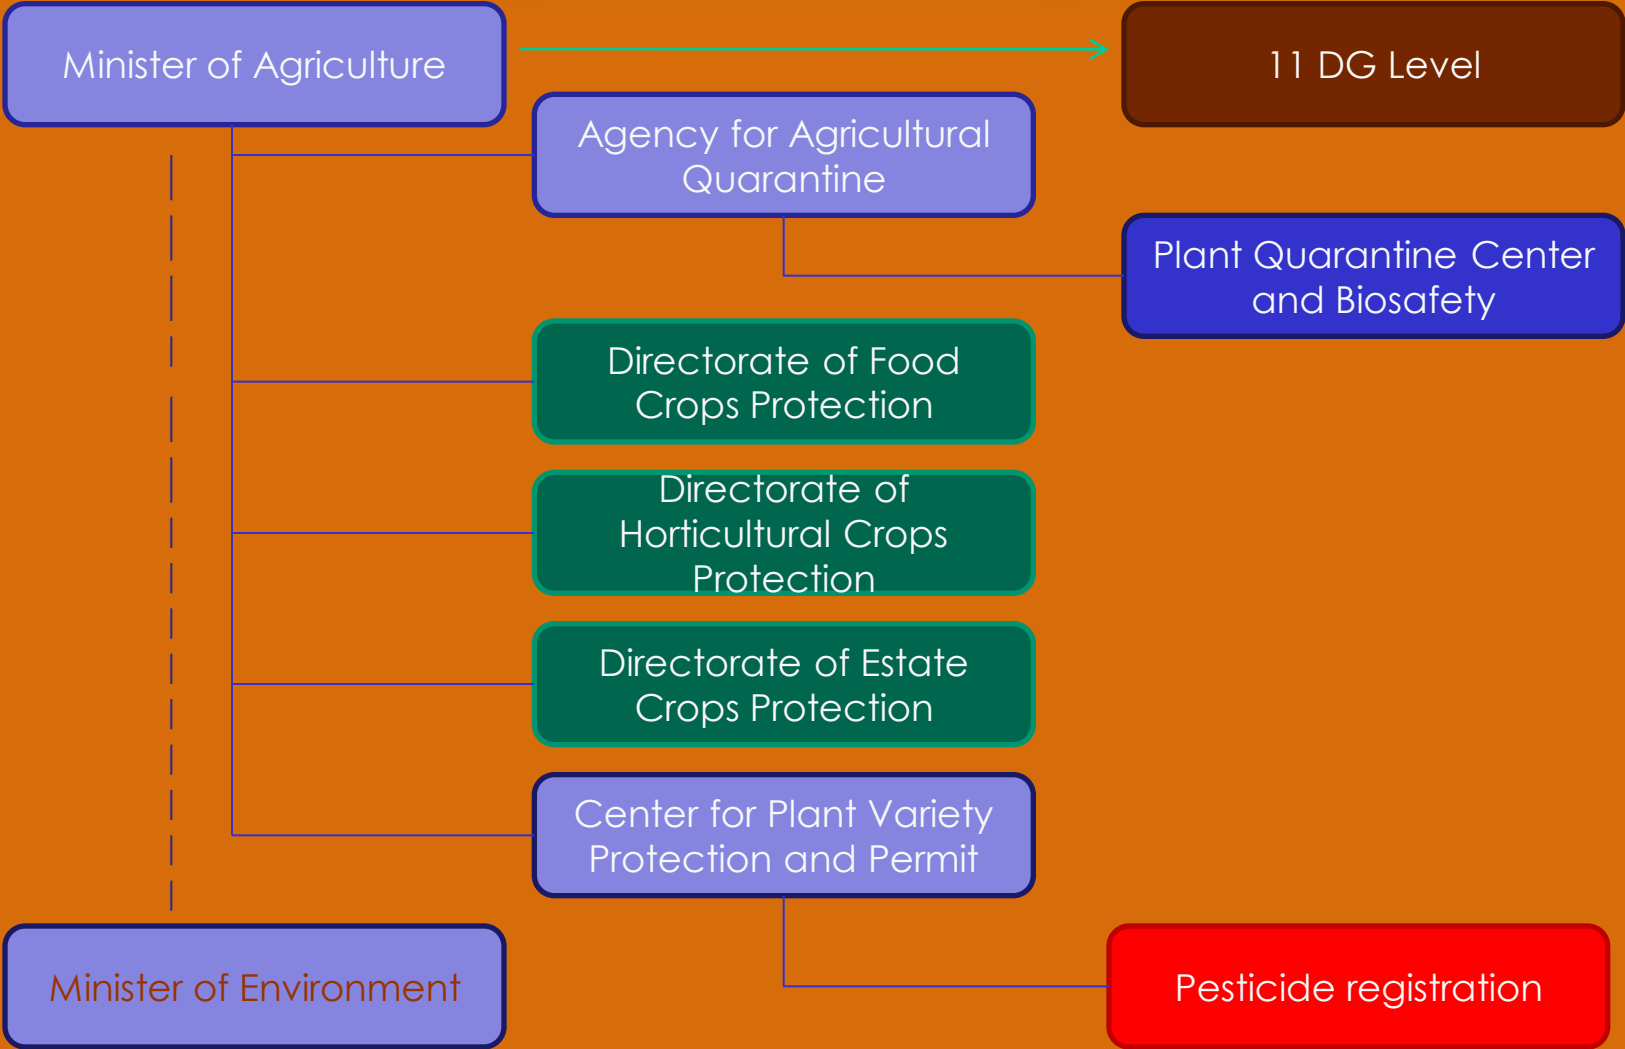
Minister of Agriculture

11 DG Level

Agency for Agricultural Quarantine

Plant Quarantine Center and Biosafety

Directorate of Food Crops Protection

Directorate of Horticultural Crops Protection

Directorate of Estate Crops Protection

Center for Plant Variety Protection and Permit

Minister of Environment

Pesticide registration